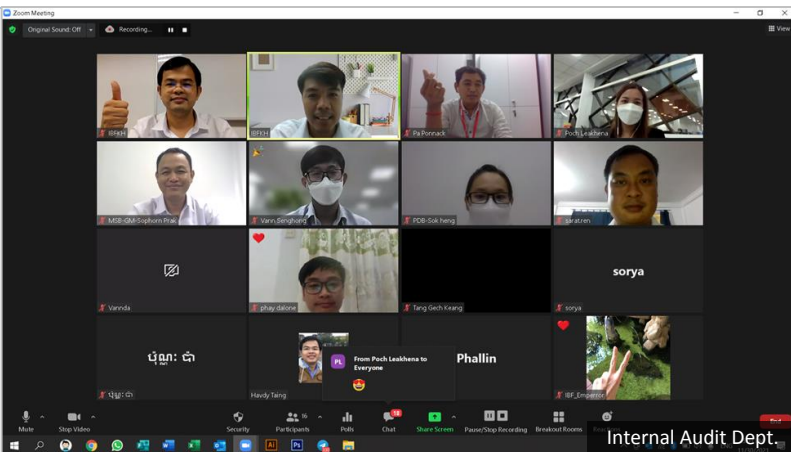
Zoom Meeting

Original Sound: Off

Recording...

View

IBFKH

IBFCH

Pa Ponnack

Poch Leakhena

MSB-GM-Sophorn Phak

Vann Senghong

PDB-Sok heng

saratren

Vannda

phay dalone

Tang Gech Keang

sorya

sorya

ប៉ុណ្ណៈ ជា

ប៉ុណ្ណៈ ជា

Havdy Taing

PL

From Poch Leakhena to Everyone

Phallin

IBF_Emperor

Mute

Stop Video

Security

Participants

Polls

Chat

Share Screen

Pause/Stop Recording

Breakout Rooms

End

Internal Audit Dept.